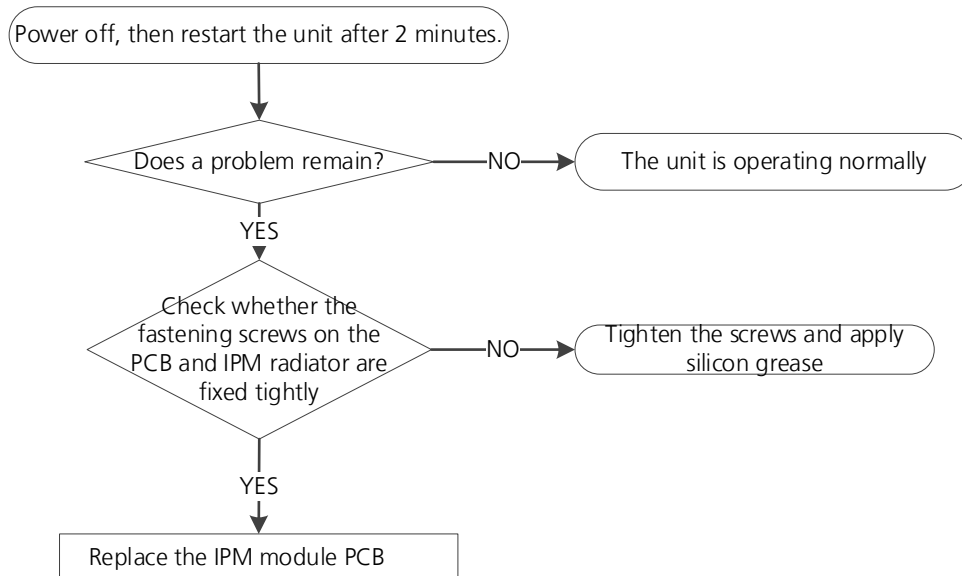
Power off, then restart the unit after 2 minutes.

Does a problem remain?

NO

The unit is operating normally

YES

Check whether the fastening screws on the PCB and IPM radiator are fixed tightly

NO

Tighten the screws and apply silicon grease

YES

Replace the IPM module PCB